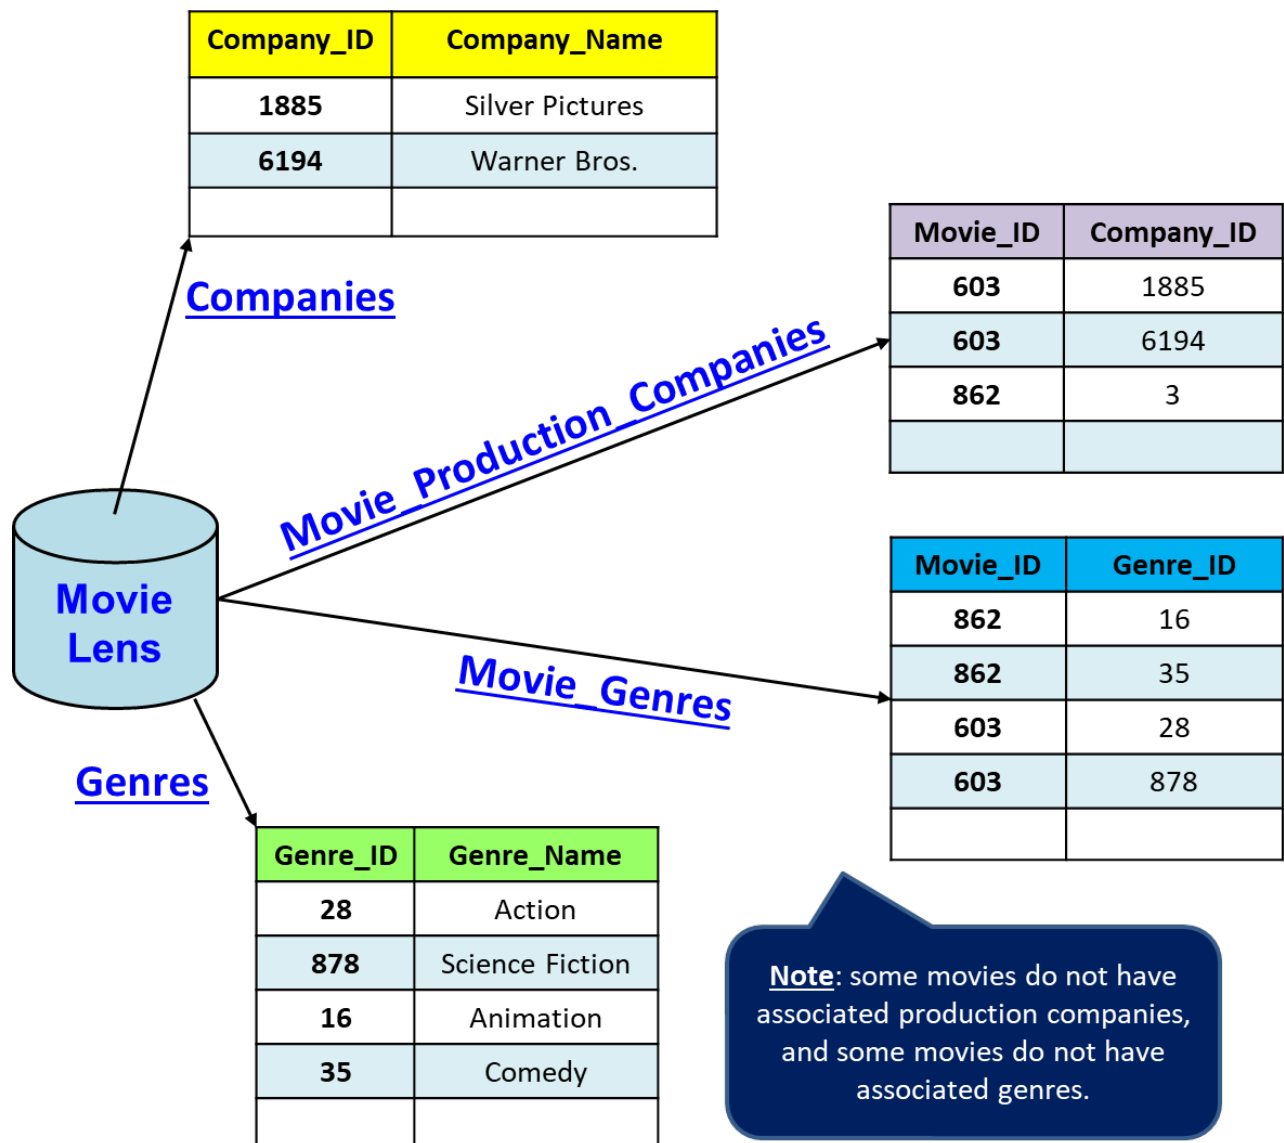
| Company_ID | Company_Name |
|---|---|
| 1885 | Silver Pictures |
| 6194 | Warner Bros. |
| | |

Companies

| Movie_ID | Company_ID |
|---|---|
| 603 | 1885 |
| 603 | 6194 |
| 862 | 3 |
| | |

Movie_Production_Companies

Movie Lens

| Movie_ID | Genre_ID |
|---|---|
| 862 | 16 |
| 862 | 35 |
| 603 | 28 |
| 603 | 878 |
| | |

Movie_Genres

Genres

| Genre_ID | Genre_Name |
|---|---|
| 28 | Action |
| 878 | Science Fiction |
| 16 | Animation |
| 35 | Comedy |
| | |

Note: some movies do not have associated production companies, and some movies do not have associated genres.